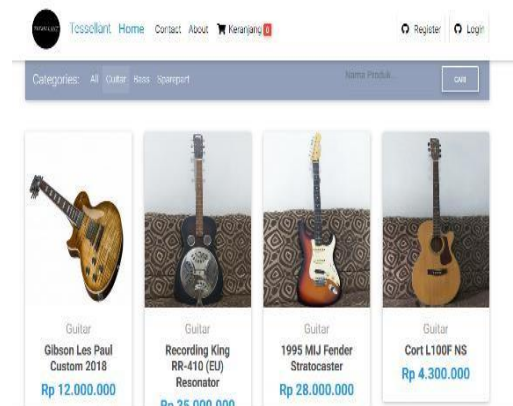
Tessellant Home Contact About Keranjang 0

Register Login

Categories: All Guitar Bass Sparepart

Nama Produk

CARI

Guitar

Gibson Les Paul Custom 2018

Rp 12.000.000

Guitar

Recording King RR-410 (EU) Resonator

Rp 35.000.000

Guitar

1995 MIJ Fender Stratocaster

Rp 28.000.000

Guitar

Cort L100F NS

Rp 4.300.000